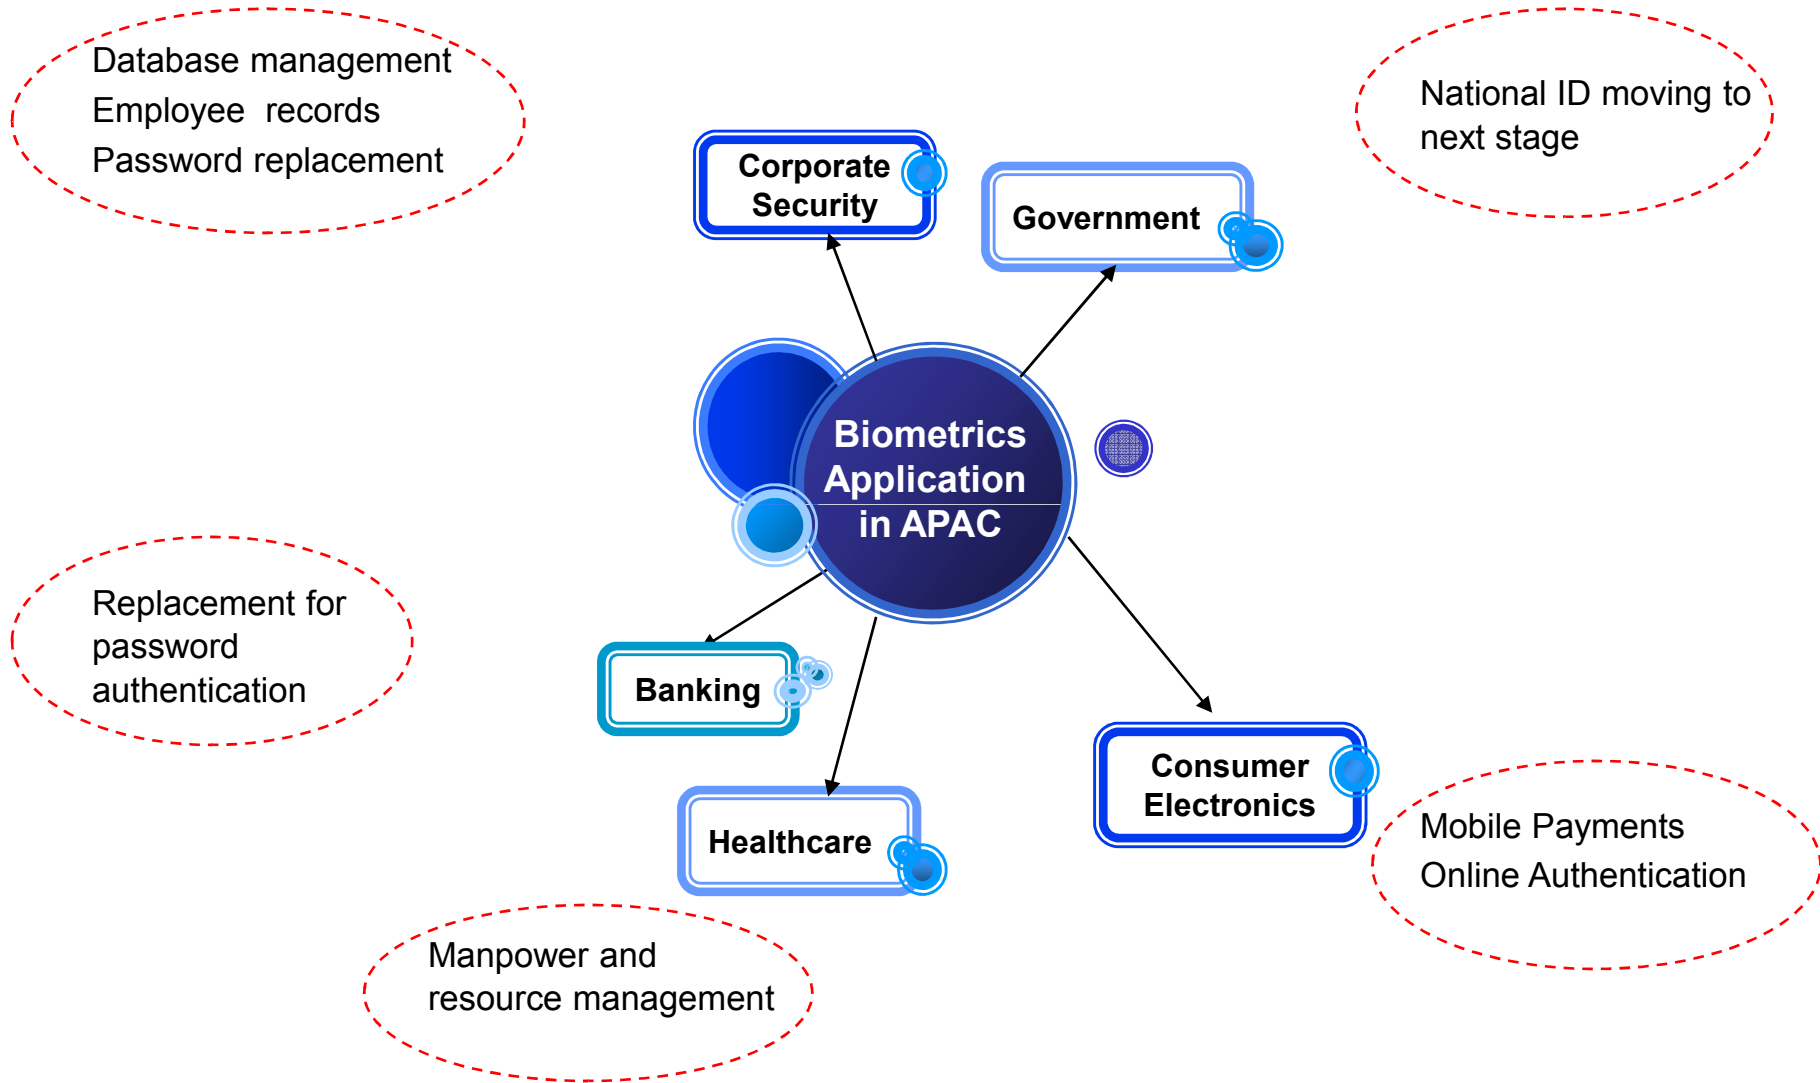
Database management
Employee records
Password replacement

Corporate Security

Government

National ID moving to next stage

Biometrics Application in APAC

Replacement for password authentication

Banking

Healthcare

Consumer Electronics

Mobile Payments
Online Authentication

Manpower and resource management